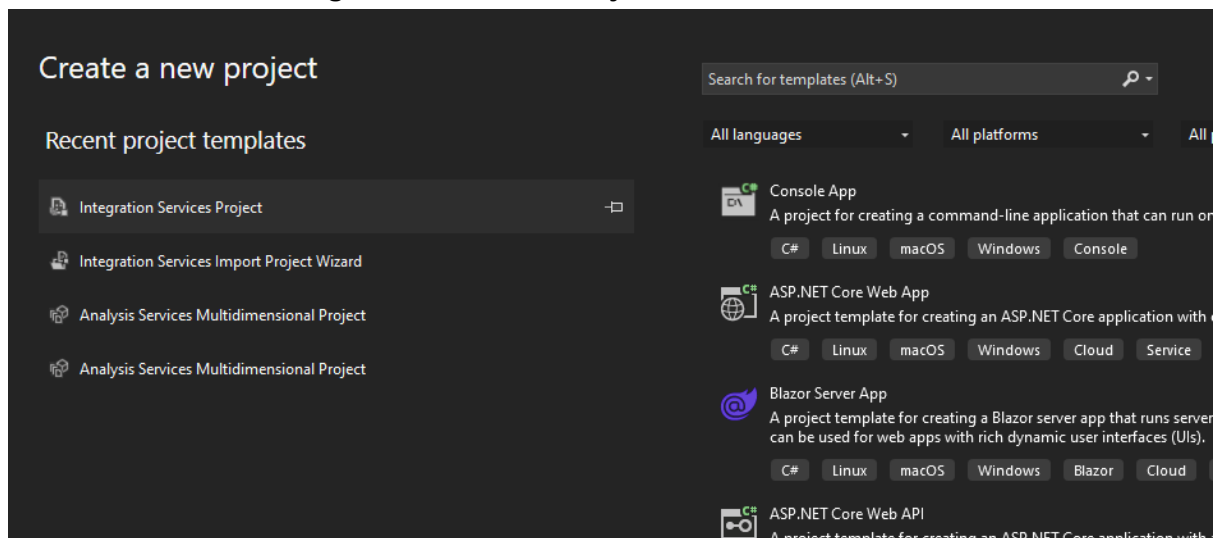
Create a new project

Recent project templates

Integration Services Project

Integration Services Import Project Wizard

Analysis Services Multidimensional Project

Analysis Services Multidimensional Project

Search for templates (Alt+S)

All languages

All platforms

All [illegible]

Console App
A project for creating a command-line application that can run o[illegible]
C# Linux macOS Windows Console

ASP.NET Core Web App
A project template for creating an ASP.NET Core application with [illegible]
C# Linux macOS Windows Cloud Service

Blazor Server App
A project template for creating a Blazor server app that runs serve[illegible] can be used for web apps with rich dynamic user interfaces (UIs).
C# Linux macOS Windows Blazor Cloud

ASP.NET Core Web API
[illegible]